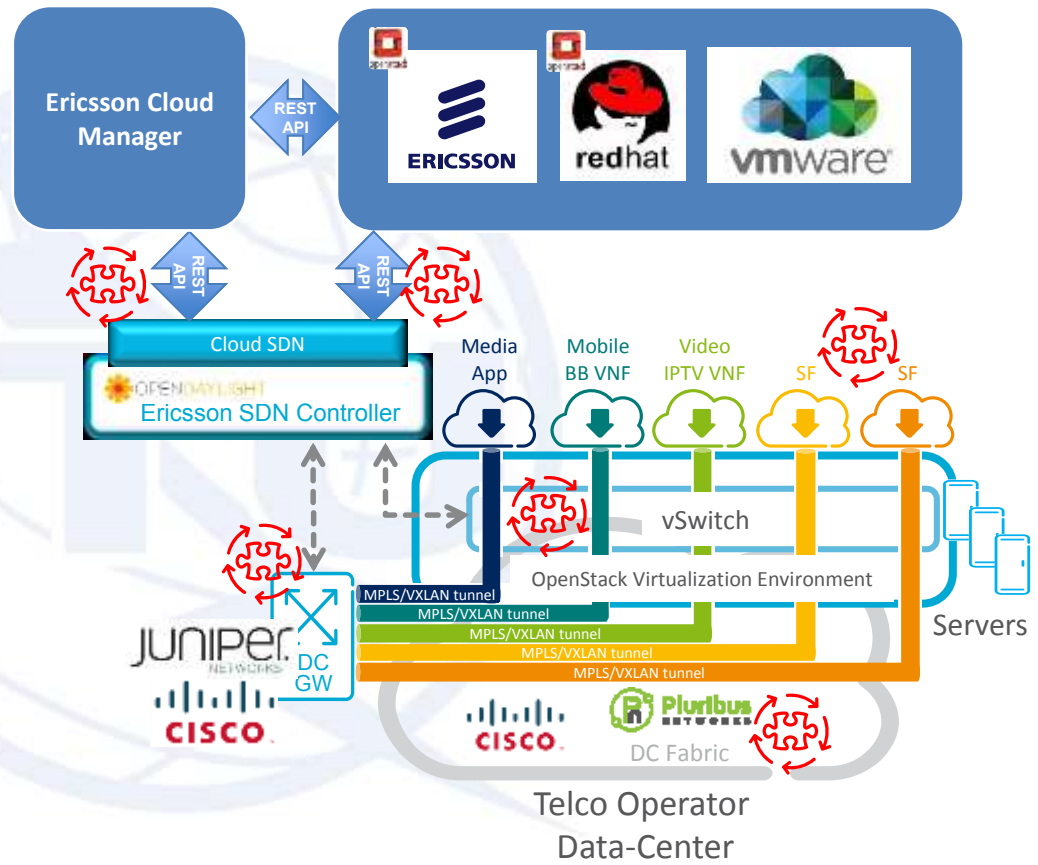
Ericsson Cloud Manager

REST API

openstack

ERICSSON

openstack

redhat

vmware

REST API

REST API

Cloud SDN

OPENDAYLIGHT

Ericsson SDN Controller

Media App

Mobile BB VNF

Video IPTV VNF

SF

SF

vSwitch

OpenStack Virtualization Environment

MPLS/VXLAN tunnel

MPLS/VXLAN tunnel

MPLS/VXLAN tunnel

MPLS/VXLAN tunnel

MPLS/VXLAN tunnel

Servers

JUNIPER NETWORKS

DC GW

CISCO

CISCO

Pluribus NETWORKS

DC Fabric

Telco Operator Data-Center